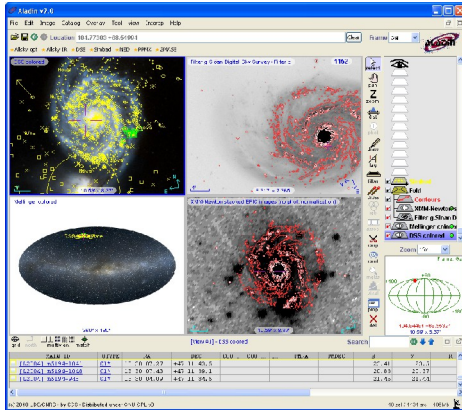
Aladin v7.0

File Edit Image Catalog Overlay Tool View Interop Help

Location 184.77083 +08.51901

Clear

Frame

DSS colored

Filtering Sloan Digital Sky Survey - Filter 1

Mellinger color

XMM-Newton pipelined EPIC images (total not normalized)

Contours

XMM-NewtonPs

Filter g Sloan D

Mellinger color

DSS colored

Zoom

Search

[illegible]